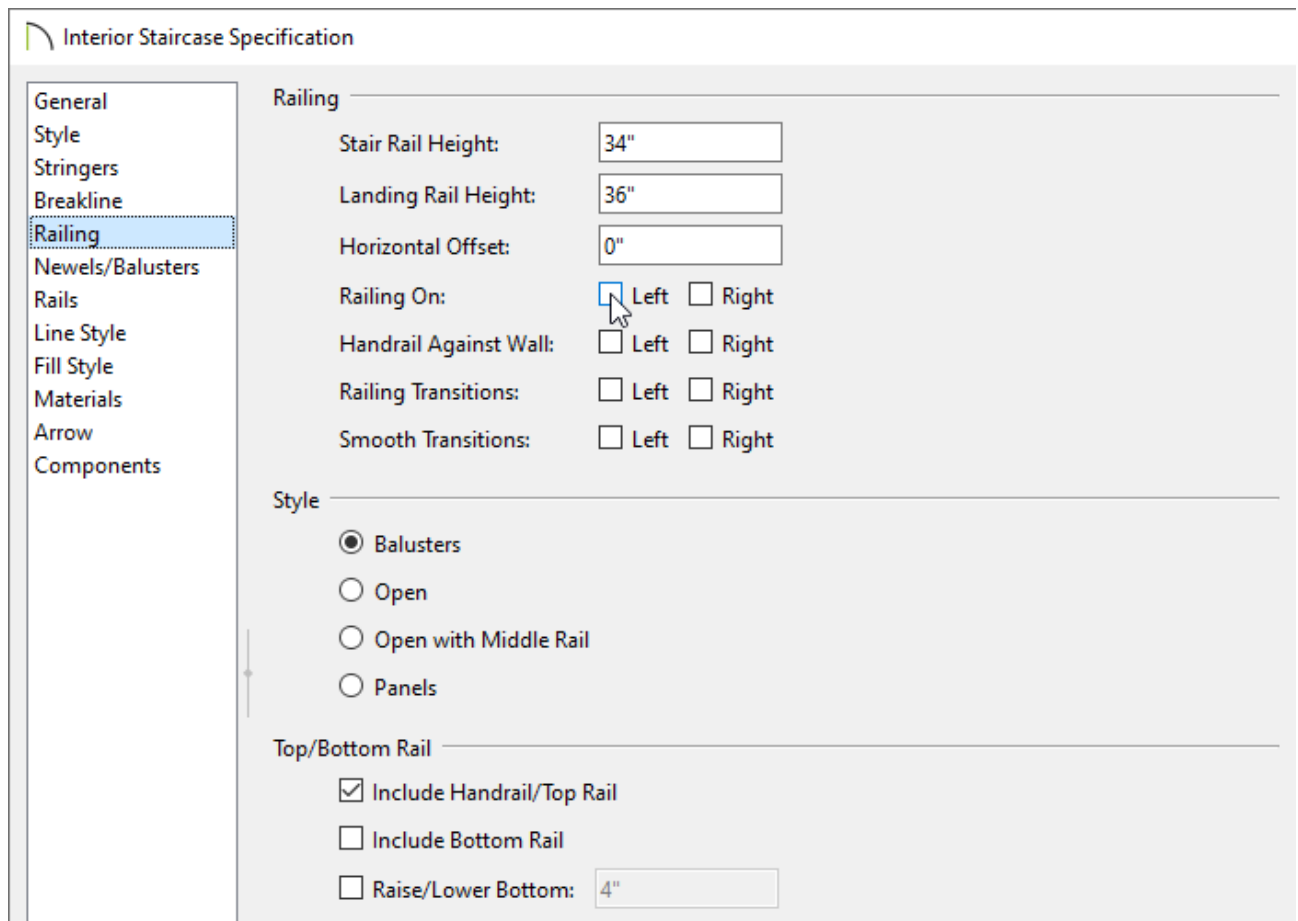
Interior Staircase Specification

General
Style
Stringers
Breakline
Railing
Newels/Balusters
Rails
Line Style
Fill Style
Materials
Arrow
Components

Railing

Stair Rail Height: 34"

Landing Rail Height: 36"

Horizontal Offset: 0"

Railing On: Left Right

Handrail Against Wall: Left Right

Railing Transitions: Left Right

Smooth Transitions: Left Right

Style

Balusters

Open

Open with Middle Rail

Panels

Top/Bottom Rail

Include Handrail/Top Rail

Include Bottom Rail

Raise/Lower Bottom: 4"